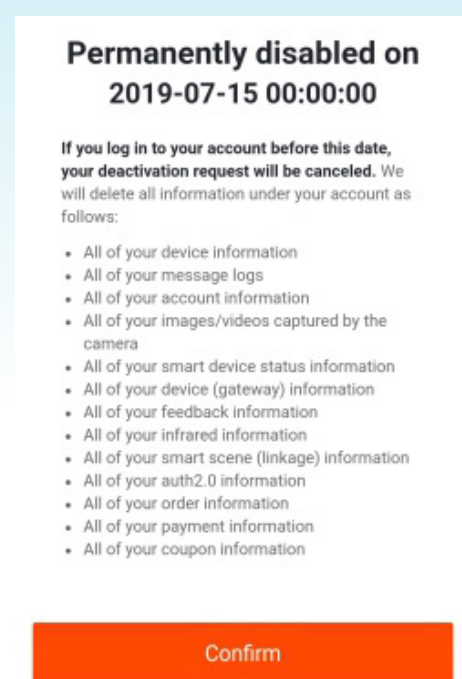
Permanently disabled on 2019-07-15 00:00:00

If you log in to your account before this date, your deactivation request will be canceled. We will delete all information under your account as follows:

- All of your device information
- All of your message logs
- All of your account information
- All of your images/videos captured by the camera
- All of your smart device status information
- All of your device (gateway) information
- All of your feedback information
- All of your infrared information
- All of your smart scene (linkage) information
- All of your auth2.0 information
- All of your order information
- All of your payment information
- All of your coupon information

Confirm